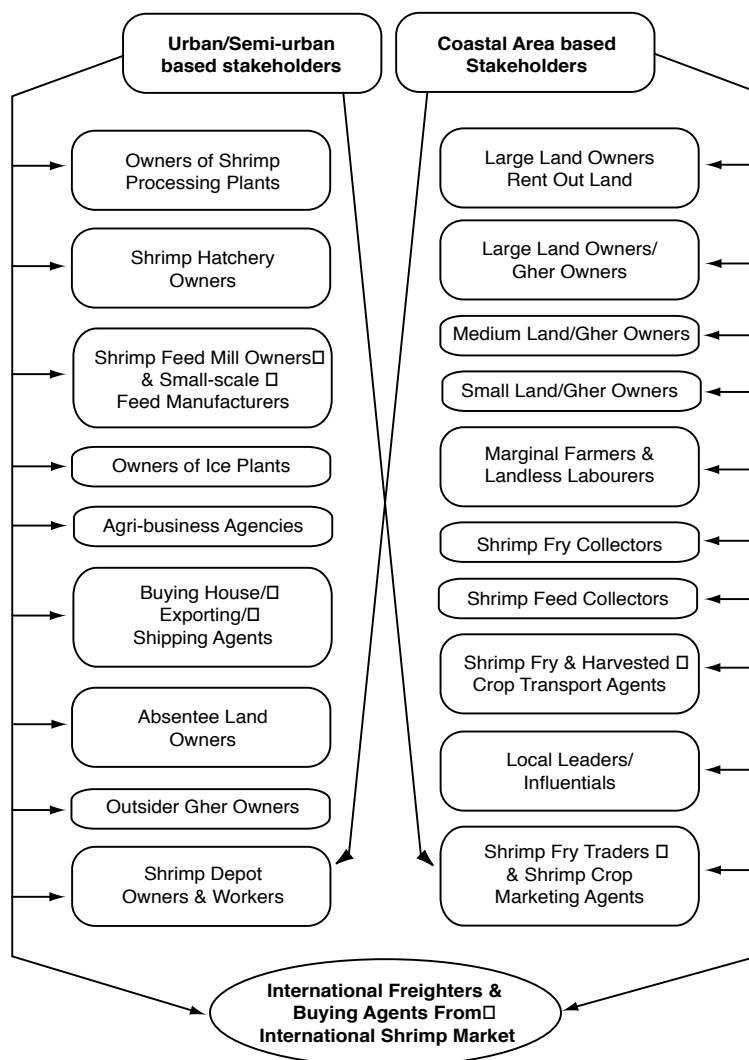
Urban/Semi-urban based stakeholders

Coastal Area based Stakeholders

Owners of Shrimp Processing Plants

Shrimp Hatchery Owners

Shrimp Feed Mill Owners & Small-scale Feed Manufacturers

Owners of Ice Plants

Agri-business Agencies

Buying House/ Exporting/ Shipping Agents

Absentee Land Owners

Outsider Gher Owners

Shrimp Depot Owners & Workers

Large Land Owners Rent Out Land

Large Land Owners/ Gher Owners

Medium Land/Gher Owners

Small Land/Gher Owners

Marginal Farmers & Landless Labourers

Shrimp Fry Collectors

Shrimp Feed Collectors

Shrimp Fry & Harvested Crop Transport Agents

Local Leaders/ Influentials

Shrimp Fry Traders & Shrimp Crop Marketing Agents

International Freighters & Buying Agents From International Shrimp Market